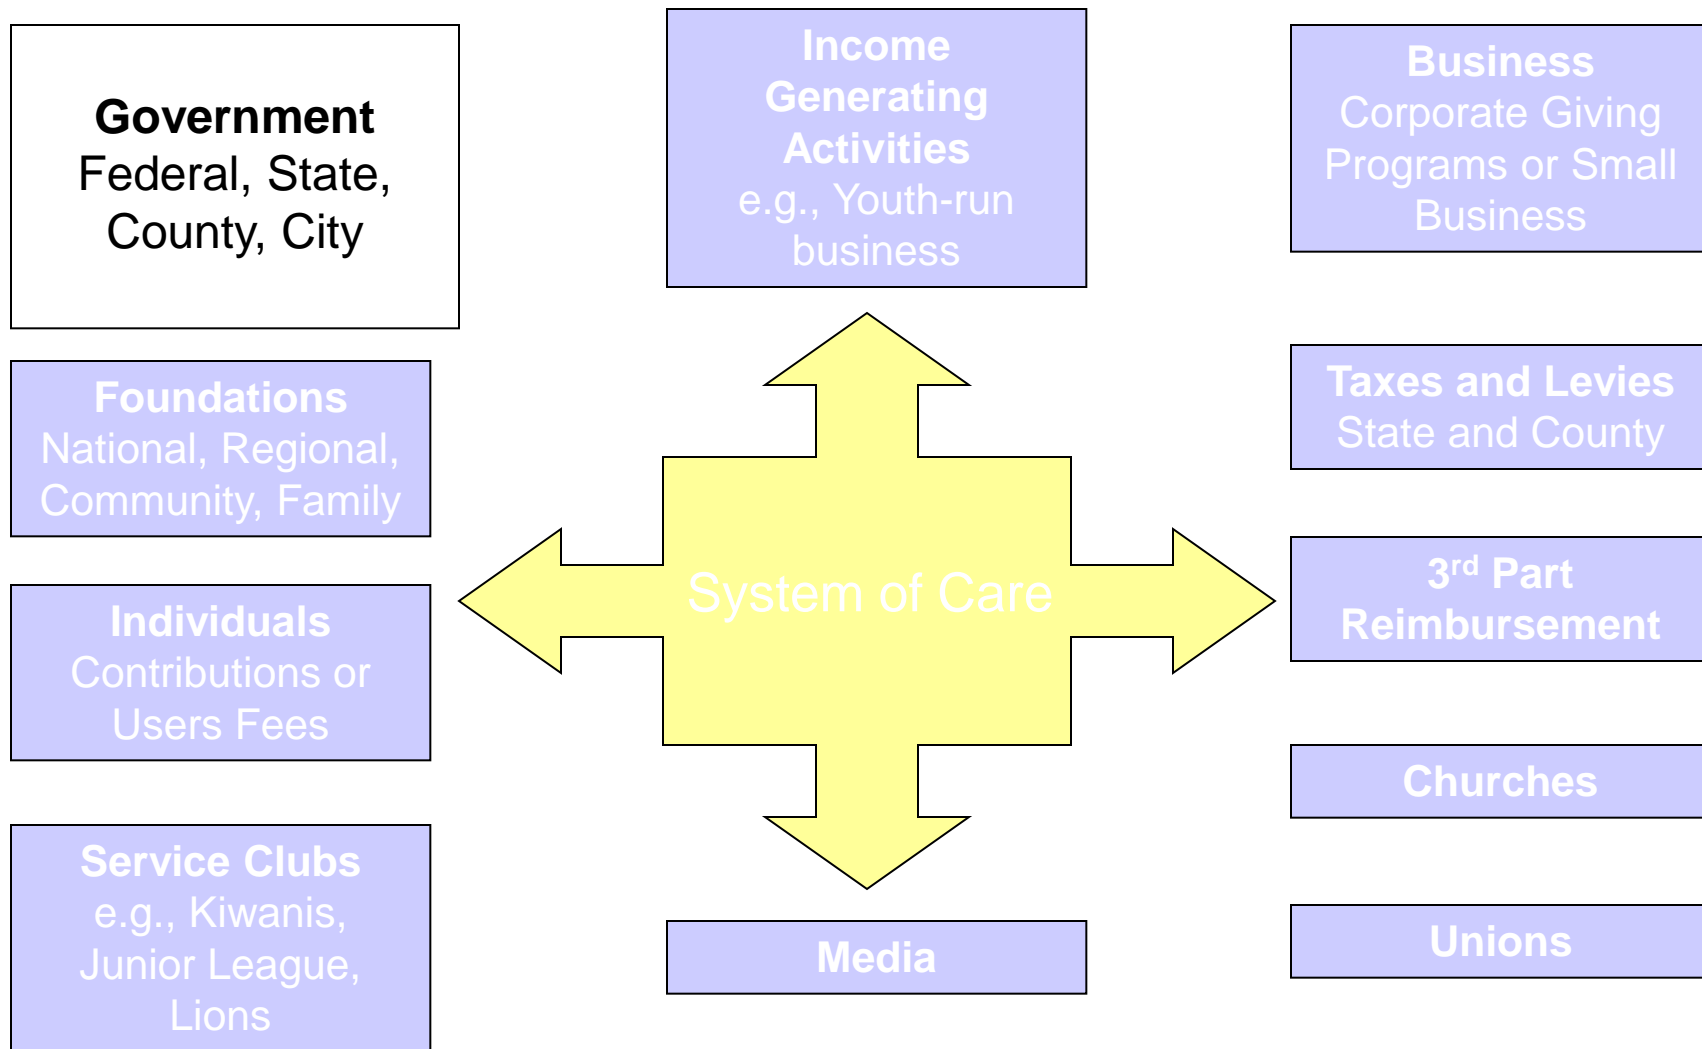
Government
Federal, State, County, City

Foundations
National, Regional, Community, Family

Individuals
Contributions or Users Fees

Service Clubs
e.g., Kiwanis, Junior League, Lions

Income Generating Activities
e.g., Youth-run business

System of Care

Media

Business
Corporate Giving Programs or Small Business

Taxes and Levies
State and County

3$^{rd}$ Part Reimbursement

Churches

Unions